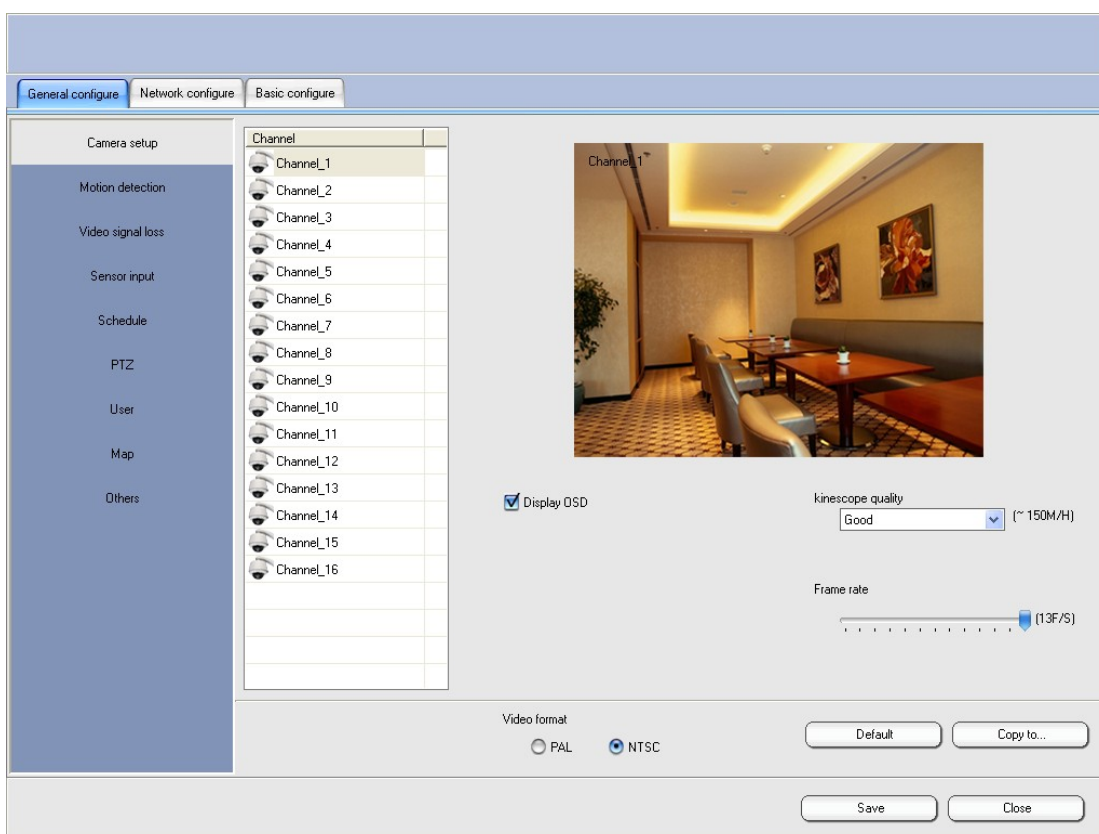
General configure
Network configure
Basic configure

Camera setup
Motion detection
Video signal loss
Sensor input
Schedule
PTZ
User
Map
Others

Channel
Channel_1
Channel_2
Channel_3
Channel_4
Channel_5
Channel_6
Channel_7
Channel_8
Channel_9
Channel_10
Channel_11
Channel_12
Channel_13
Channel_14
Channel_15
Channel_16

Channel 1

Display OSD

kinescope quality
Good
(~ 150M/H)

Frame rate
(13F/S)

Video format
PAL
NTSC

Default
Copy to...

Save
Close